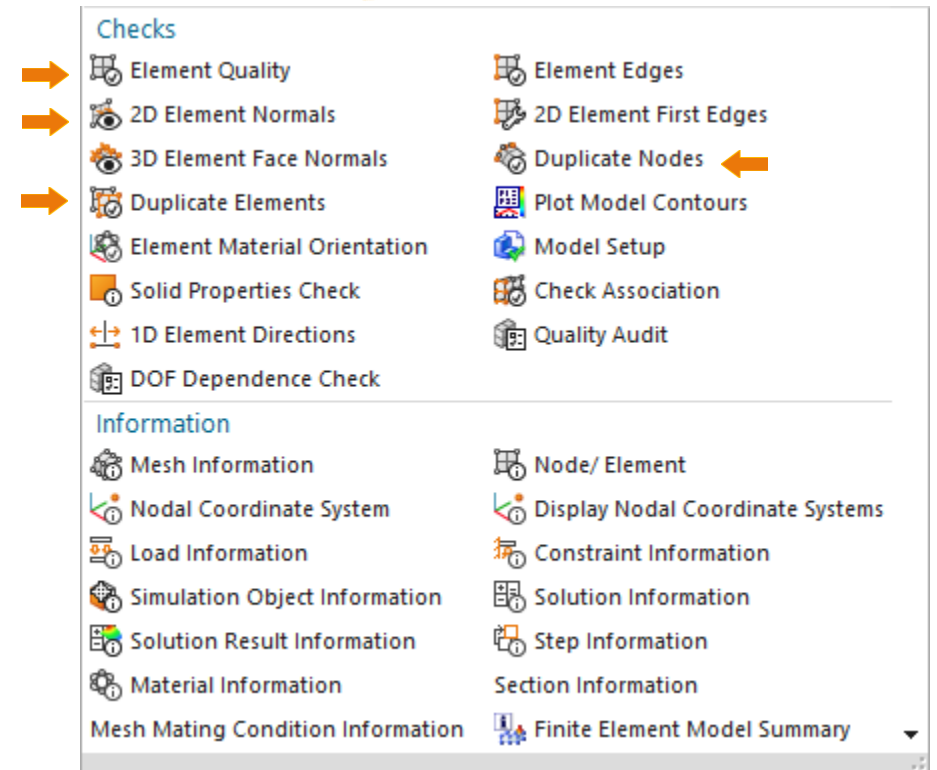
Checks

Element Quality
2D Element Normals
3D Element Face Normals
Duplicate Elements
Element Material Orientation
Solid Properties Check
1D Element Directions
DOF Dependence Check

Element Edges
2D Element First Edges
Duplicate Nodes
Plot Model Contours
Model Setup
Check Association
Quality Audit

Information

Mesh Information
Nodal Coordinate System
Load Information
Simulation Object Information
Solution Result Information
Material Information
Mesh Mating Condition Information

Node/ Element
Display Nodal Coordinate Systems
Constraint Information
Solution Information
Step Information
Section Information
Finite Element Model Summary